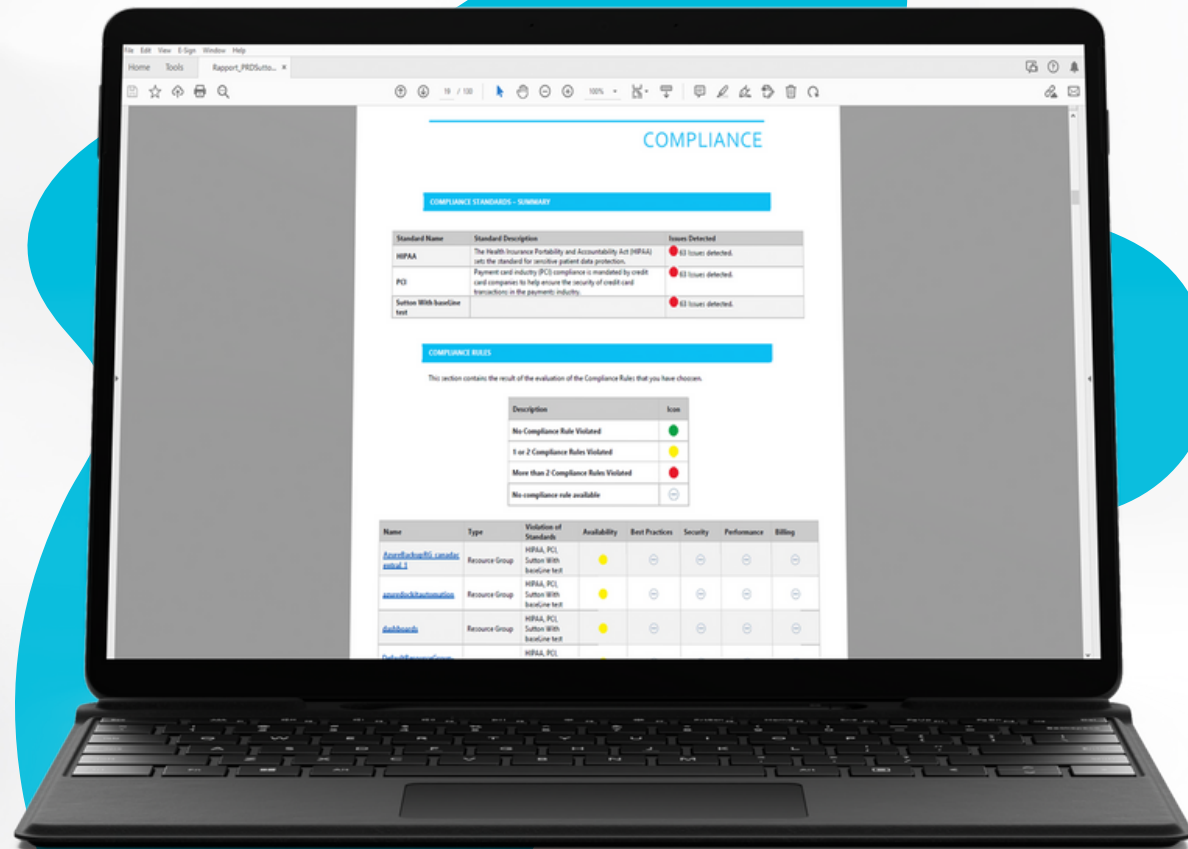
File Edit View E-Sign Window Help

Home Tools Rapport_PRDSutto... ×

19 / 130 100%

COMPLIANCE

COMPLIANCE STANDARDS – SUMMARY

| Standard Name | Standard Description | Issues Detected |
|---|---|---|
| HIPAA | The Health Insurance Portability and Accountability Act (HIPAA) sets the standard for sensitive patient data protection. | 63 Issues detected. |
| PCI | Payment card industry (PCI) compliance is mandated by credit card companies to help ensure the security of credit-card transactions in the payments industry. | 63 Issues detected. |
| Sutton With baseLine test | | 63 Issues detected. |

COMPLIANCE RULES

This section contains the result of the evaluation of the Compliance Rules that you have choosen.

| Description | Icon |
|---|---|
| No Compliance Rule Violated | |
| 1 or 2 Compliance Rules Violated | |
| More than 2 Compliance Rules Violated | |
| No compliance rule available | |

| Name | Type | Violation of Standards | Availability | Best Practices | Security | Performance | Billing |
|---|---|---|---|---|---|---|---|
| AzureBackupRG_canadacentral_1 | Resource Group | HIPAA, PCI, Sutton With baseLine test | | | | | |
| azuredevkitautomation | Resource Group | HIPAA, PCI, Sutton With baseLine test | | | | | |
| dashboards | Resource Group | HIPAA, PCI, Sutton With baseLine test | | | | | |
| DefaultResourceGroup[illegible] | | HIPAA, PCI, | | | | | |